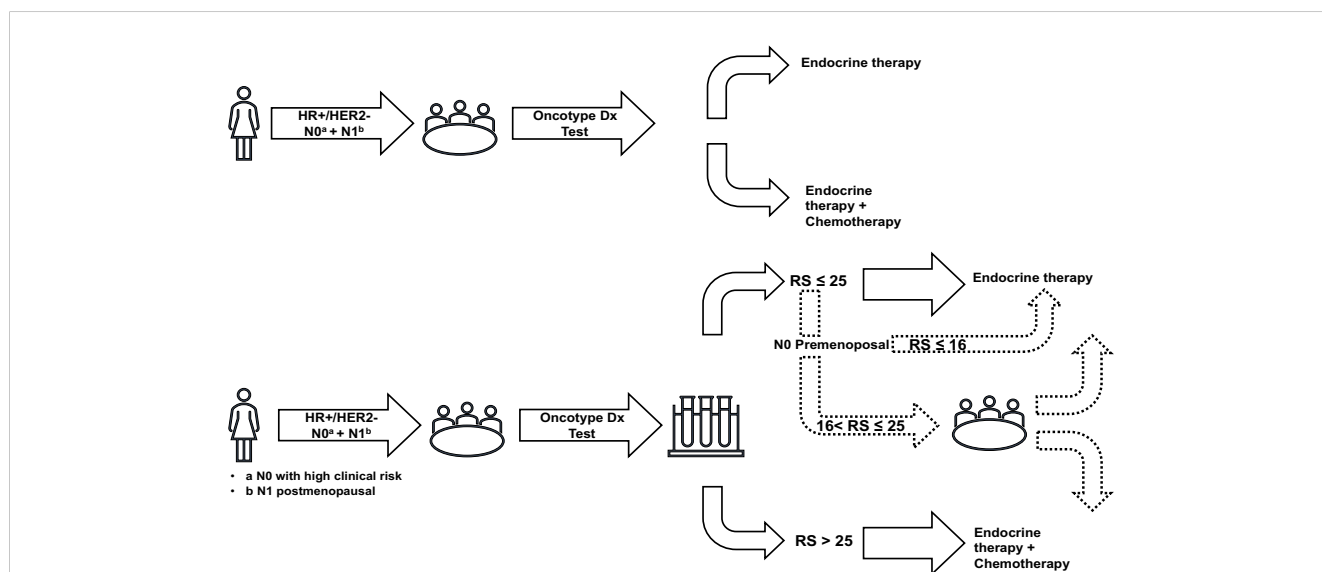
HR+/HER2-
N0$^a$ + N1$^b$

Oncotype Dx Test

Endocrine therapy

Endocrine therapy + Chemotherapy

HR+/HER2-
N0$^a$ + N1$^b$

Oncotype Dx Test

RS ≤ 25

Endocrine therapy

N0 Premenoposal

RS ≤ 16

16< RS ≤ 25

RS > 25

Endocrine therapy + Chemotherapy

• a N0 with high clinical risk
• b N1 postmenopausal